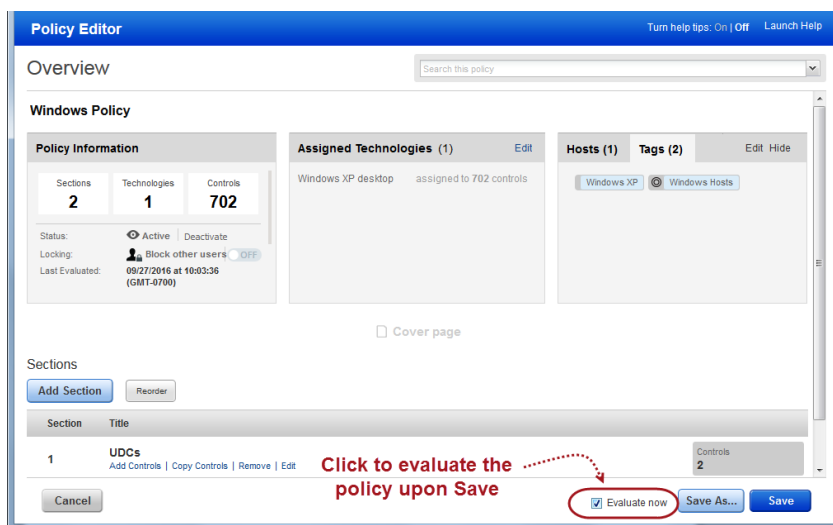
Policy Editor

Turn help tips: On | Off Launch Help

Overview

Search this policy

Windows Policy

Policy Information

| Sections | Technologies | Controls |
|---|---|---|
| 2 | 1 | 702 |

Status: Active | Deactivate

Locking: Block other users OFF

Last Evaluated: 09/27/2016 at 10:03:36 (GMT-0700)

Assigned Technologies (1) Edit

Windows XP desktop assigned to 702 controls

Hosts (1) Tags (2) Edit Hide

Windows XP Windows Hosts

Cover page

Sections

Add Section Reorder

| Section | Title | |
|---|---|---|
| 1 | UDCs<br>Add Controls \| Copy Controls \| Remove \| Edit | Controls<br>2 |

Click to evaluate the policy upon Save

Cancel Evaluate now Save As... Save